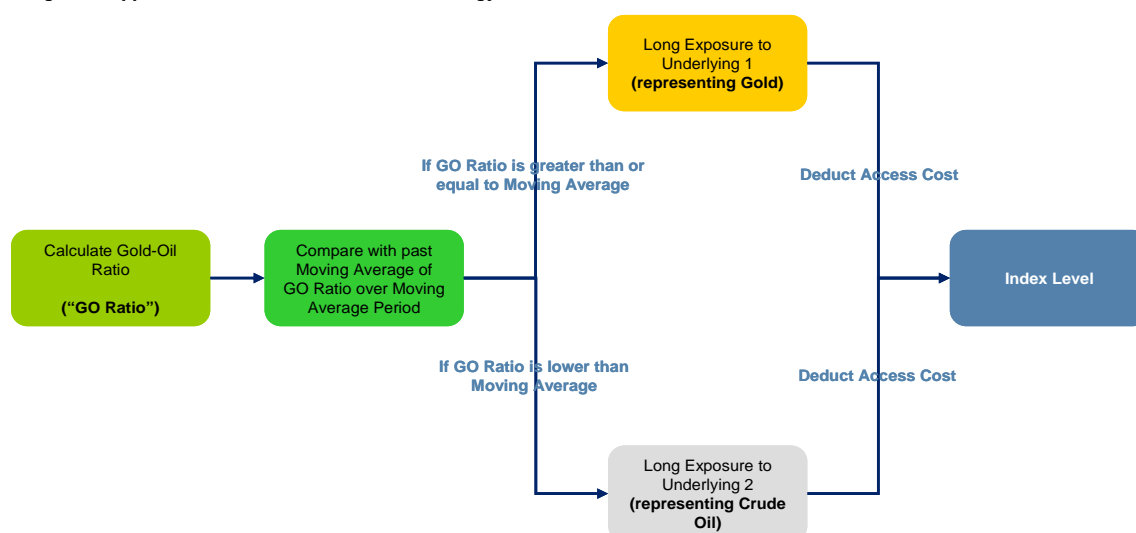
Long Exposure to Underlying 1 **(representing Gold)**

If GO Ratio is greater than or equal to Moving Average

Deduct Access Cost

Calculate Gold-Oil Ratio

**(“GO Ratio”)**

Compare with past Moving Average of GO Ratio over Moving Average Period

Index Level

If GO Ratio is lower than Moving Average

Deduct Access Cost

Long Exposure to Underlying 2 **(representing Crude Oil)**